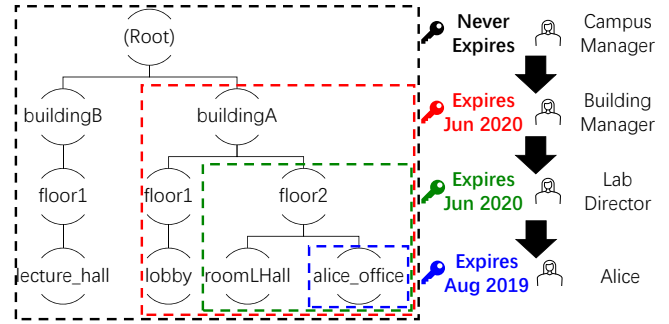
(Root)

buildingB

buildingA

floor1

floor1

floor2

lecture_hall

lobby

roomLHall

alice_office

Never Expires

Campus Manager

Expires Jun 2020

Building Manager

Expires Jun 2020

Lab Director

Expires Aug 2019

Alice